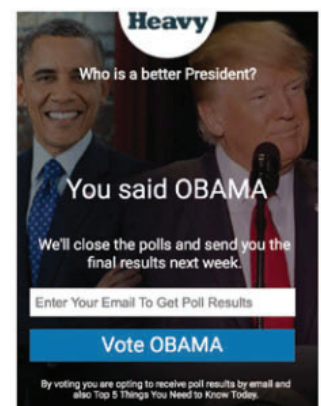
Heavy

Who is a better President?

You said OBAMA

We'll close the polls and send you the final results next week.

Enter Your Email To Get Poll Results

Vote OBAMA

By voting you are opting to receive poll results by email and also Top 5 Things You Need to Know Today.